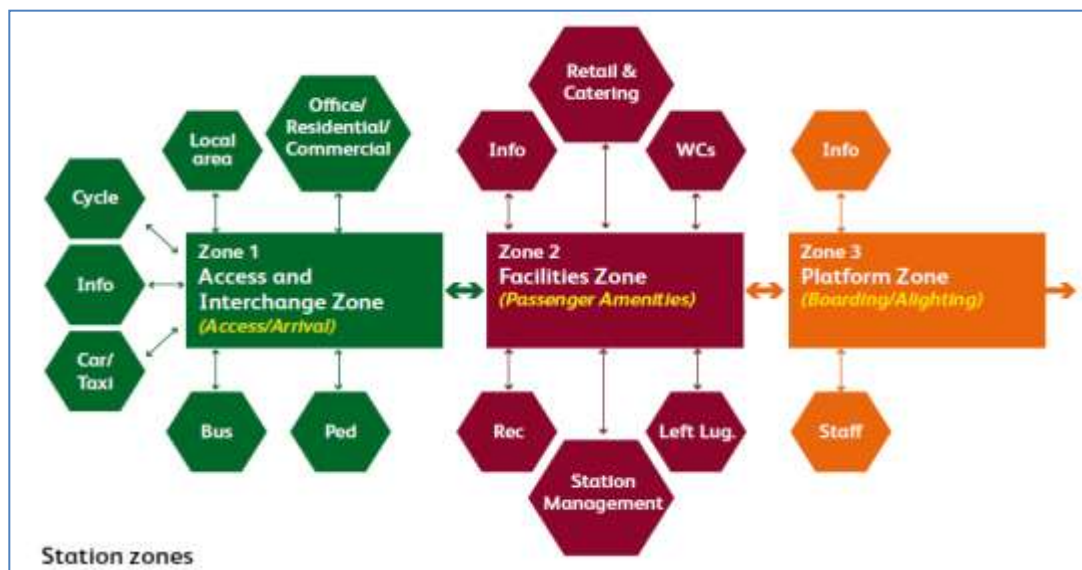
Retail & Catering

Local area

Office/ Residential/ Commercial

Info

WCs

Info

Cycle

Info

Car/ Taxi

Zone 1
Access and Interchange Zone
(Access/Arrival)

Zone 2
Facilities Zone
(Passenger Amenities)

Zone 3
Platform Zone
(Boarding/Alighting)

Bus

Ped

Rec

Left Lug.

Staff

Station Management

Station zones